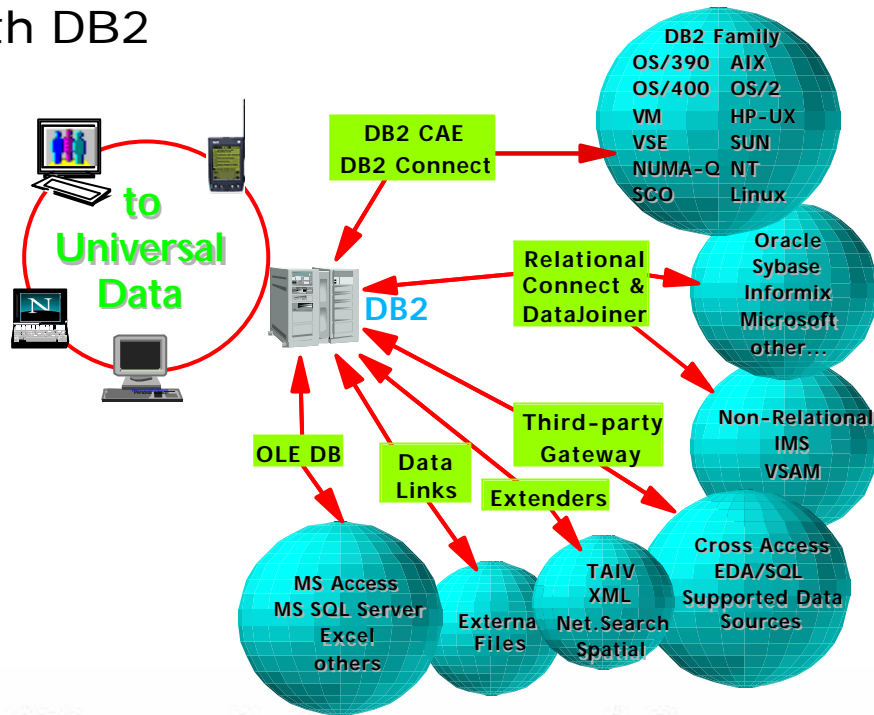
th DB2

to Universal Data

N

DB2 CAE
DB2 Connect

DB2 Family
OS/390 AIX
OS/400 OS/2
VM HP-UX
VSE SUN
NUMA-Q NT
SCO Linux

DB2

Relational Connect & DataJoiner

Oracle
Sybase
Informix
Microsoft
other...

Non-Relational
IMS
VSAM

Third-party Gateway

OLE DB

Data Links

Extenders

Cross Access
EDA/SQL
Supported Data Sources

MS Access
MS SQL Server
Excel
others

Externa Files

TAIV
XML
Net.Search
Spatial